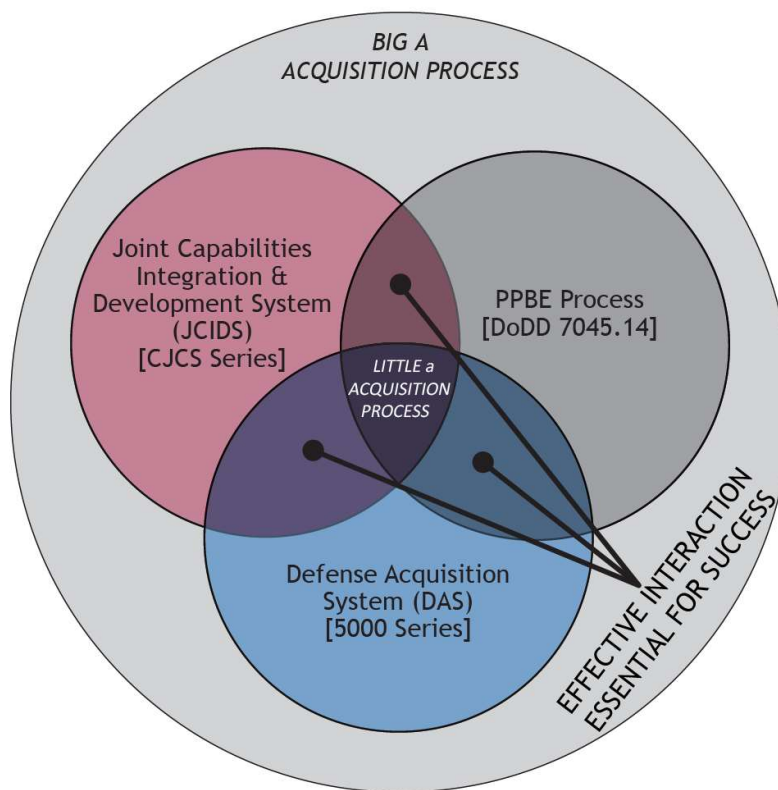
BIG A
ACQUISITION PROCESS

Joint Capabilities Integration & Development System (JCIDS) [CJCS Series]

PPBE Process [DoDD 7045.14]

LITTLE a ACQUISITION PROCESS

Defense Acquisition System (DAS) [5000 Series]

EFFECTIVE INTERACTION ESSENTIAL FOR SUCCESS